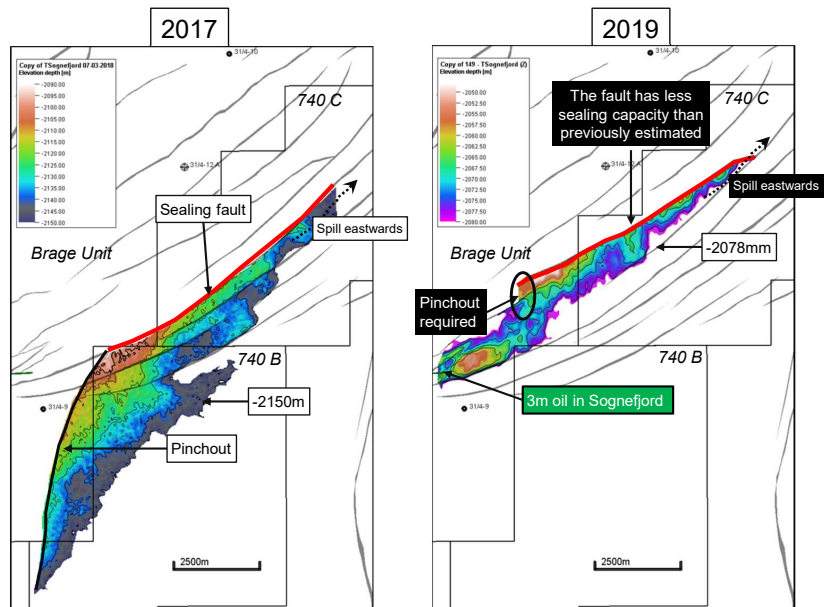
2017

Copy of TSognefjord 07-03-2018
Elevation depth [m]

-2090.00
-2095.00
-2100.00
-2105.00
-2110.00
-2115.00
-2120.00
-2125.00
-2130.00
-2135.00
-2140.00
-2145.00
-2150.00

31/4-10

740 C

31/4-12 A

Sealing fault

Spill eastwards

Brage Unit

740 B

-2150m

31/4-9

Pinchout

2500m

2019

Copy of 149 - TSognefjord (2)
Elevation depth [m]

-2050.00
-2052.50
-2055.00
-2057.50
-2060.00
-2062.50
-2065.00
-2067.50
-2070.00
-2072.50
-2075.00
-2077.50
-2080.00

31/4-10

The fault has less sealing capacity than previously estimated

740 C

31/4-12 A

Spill eastwards

Brage Unit

-2078mm

Pinchout required

740 B

31/4-9

3m oil in Sognefjord

2500m